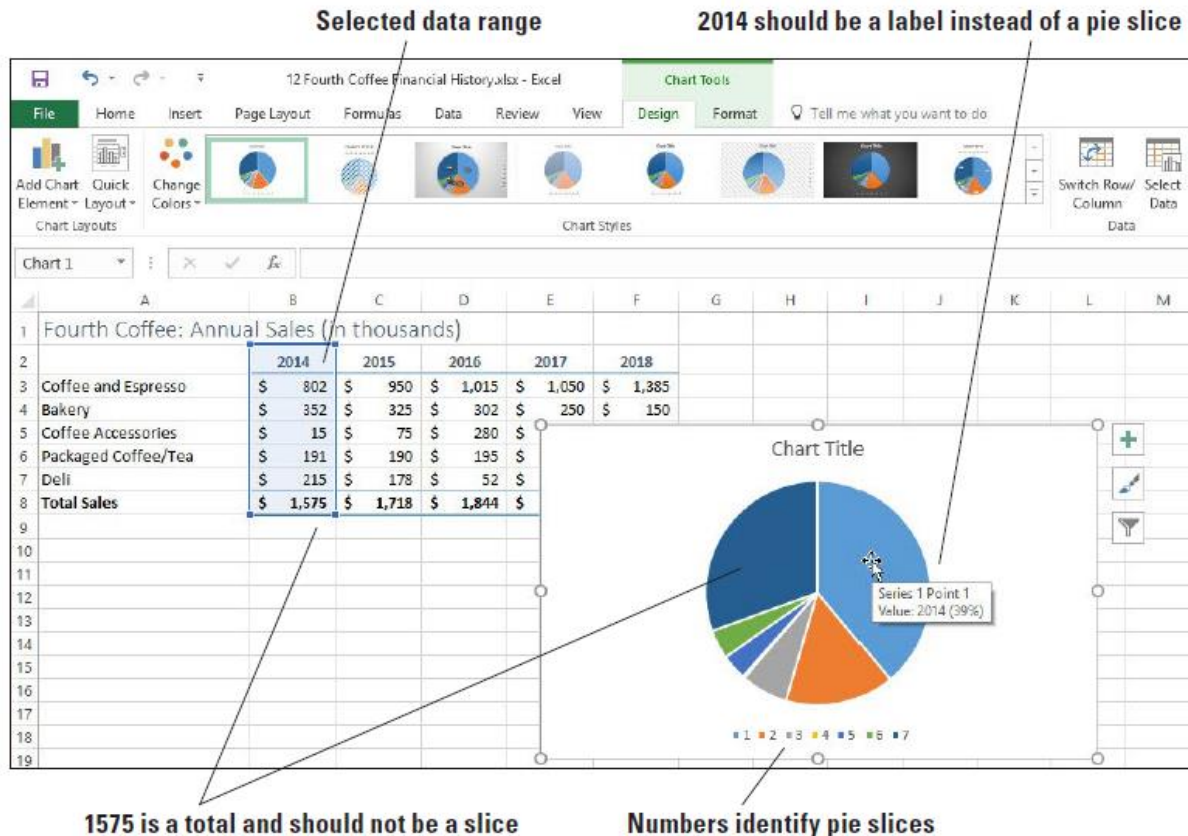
Selected data range

2014 should be a label instead of a pie slice

12 Fourth Coffee Financial History.xlsx - Excel

Chart Tools

File Home Insert Page Layout Formulas Data Review View Design Format Tell me what you want to do

Add Chart Element Quick Layout Change Colors

Chart Layouts

Chart Styles

Switch Row/ Column Select Data

Data

Chart 1

| | A | B | C | D | E | F | G | H | I | J | K | L | M |
|---|---|---|---|---|---|---|---|---|---|---|---|---|---|
| 1 | Fourth Coffee: Annual Sales (in thousands) | | | | | | | | | | | | |
| 2 | | 2014 | 2015 | 2016 | 2017 | 2018 | | | | | | | |
| 3 | Coffee and Espresso | $ 802 | $ 950 | $ 1,015 | $ 1,050 | $ 1,385 | | | | | | | |
| 4 | Bakery | $ 352 | $ 325 | $ 302 | $ 250 | $ 150 | | | | | | | |
| 5 | Coffee Accessories | $ 15 | $ 75 | $ 280 | $ | | | | | | | | |
| 6 | Packaged Coffee/Tea | $ 191 | $ 190 | $ 195 | $ | | | | | | | | |
| 7 | Deli | $ 215 | $ 178 | $ 52 | $ | | | | | | | | |
| 8 | Total Sales | $ 1,575 | $ 1,718 | $ 1,844 | $ | | | | | | | | |
| 9 | | | | | | | | | | | | | |
| 10 | | | | | | | | | | | | | |
| 11 | | | | | | | | | | | | | |
| 12 | | | | | | | | | | | | | |
| 13 | | | | | | | | | | | | | |
| 14 | | | | | | | | | | | | | |
| 15 | | | | | | | | | | | | | |
| 16 | | | | | | | | | | | | | |
| 17 | | | | | | | | | | | | | |
| 18 | | | | | | | | | | | | | |
| 19 | | | | | | | | | | | | | |

Chart Title

Series 1 Point 1
Value: 2014 (39%)

1 2 3 4 5 6 7

1575 is a total and should not be a slice

Numbers identify pie slices